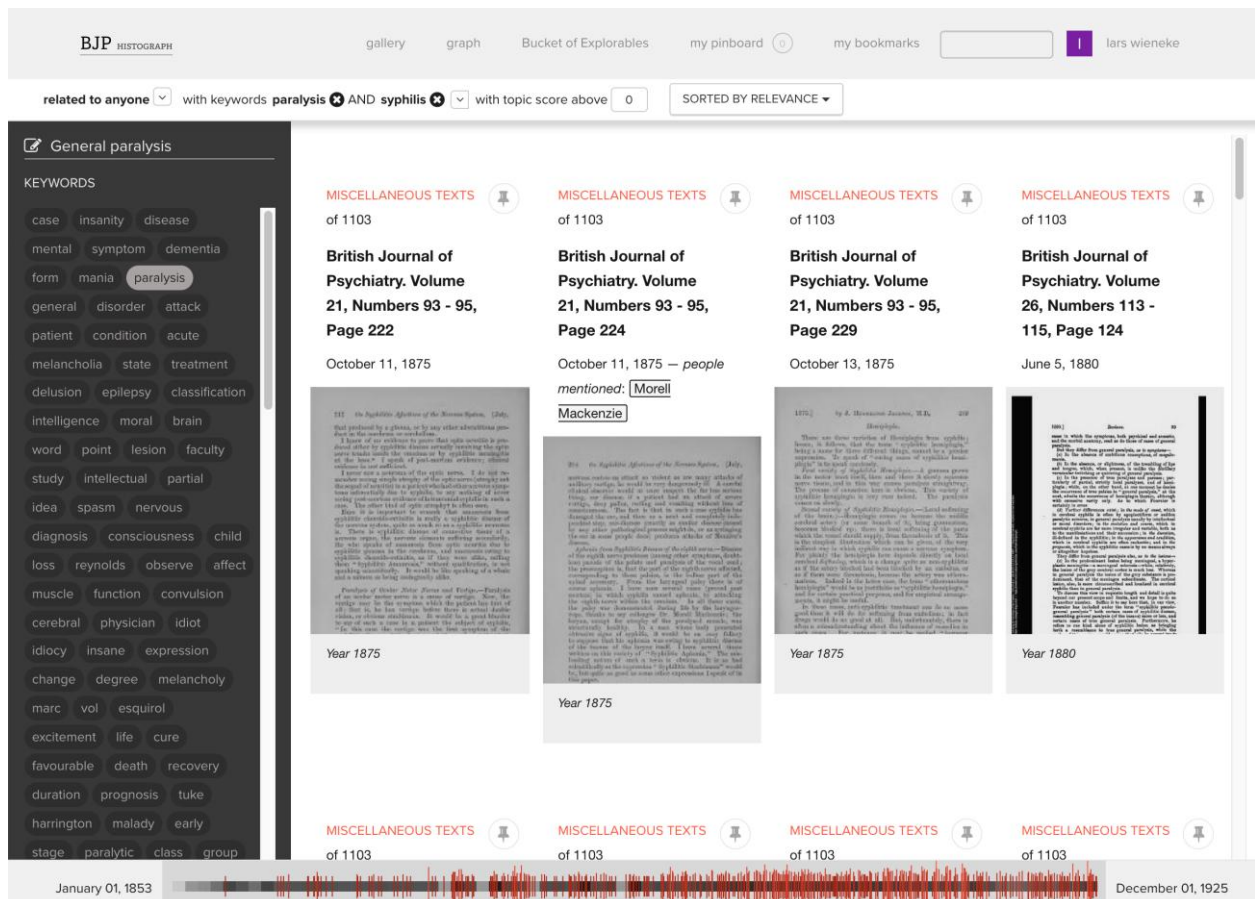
BJP HISTOGRAPH

gallery graph Bucket of Explorables my pinboard 0 my bookmarks I lars wieneke

related to anyone with keywords paralysis AND syphilis with topic score above 0 SORTED BY RELEVANCE

General paralysis

KEYWORDS

case insanity disease mental symptom dementia form mania paralysis general disorder attack patient condition acute melancholia state treatment delusion epilepsy classification intelligence moral brain word point lesion faculty study intellectual partial idea spasm nervous diagnosis consciousness child loss reynolds observe affect muscle function convulsion cerebral physician idiot idiocy insane expression change degree melancholy marc vol esquirol excitement life cure favourable death recovery duration prognosis tuke harrington malady early stage paralytic class group

MISCELLANEOUS TEXTS
of 1103
British Journal of Psychiatry. Volume 21, Numbers 93 - 95, Page 222
October 11, 1875
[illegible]
Year 1875

MISCELLANEOUS TEXTS
of 1103
British Journal of Psychiatry. Volume 21, Numbers 93 - 95, Page 224
October 11, 1875 — people mentioned: Morell Mackenzie
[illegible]
Year 1875

MISCELLANEOUS TEXTS
of 1103
British Journal of Psychiatry. Volume 21, Numbers 93 - 95, Page 229
October 13, 1875
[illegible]
Year 1875

MISCELLANEOUS TEXTS
of 1103
British Journal of Psychiatry. Volume 26, Numbers 113 - 115, Page 124
June 5, 1880
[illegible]
Year 1880

MISCELLANEOUS TEXTS
of 1103

MISCELLANEOUS TEXTS
of 1103

MISCELLANEOUS TEXTS
of 1103

MISCELLANEOUS TEXTS
of 1103

January 01, 1853 December 01, 1925